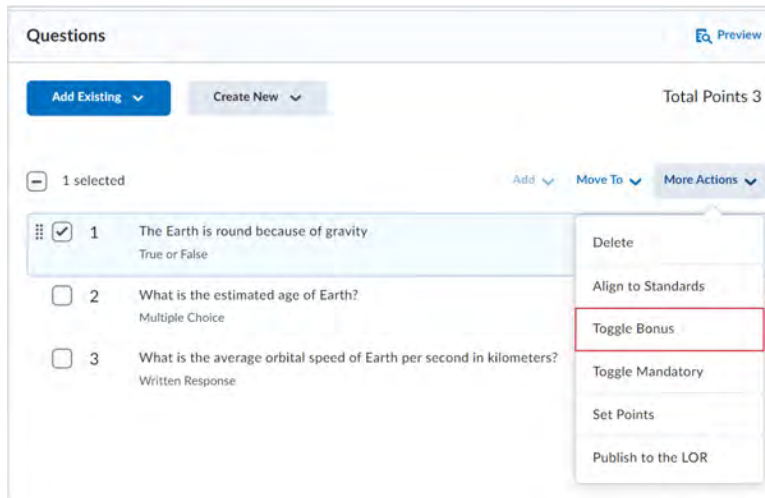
Questions

Preview

Add Existing

Create New

Total Points 3

1 selected

Add

Move To

More Actions

1 The Earth is round because of gravity
True or False

2 What is the estimated age of Earth?
Multiple Choice

3 What is the average orbital speed of Earth per second in kilometers?
Written Response

Delete

Align to Standards

Toggle Bonus

Toggle Mandatory

Set Points

Publish to the LOR